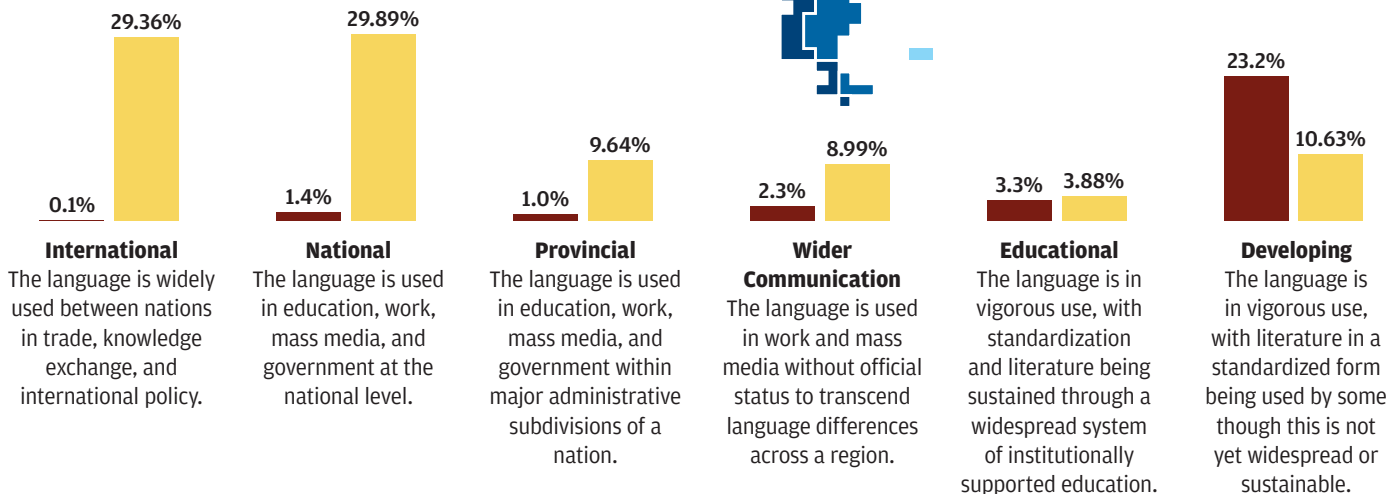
0.1%
29.36%
**International**
The language is widely used between nations in trade, knowledge exchange, and international policy.

1.4%
29.89%
**National**
The language is used in education, work, mass media, and government at the national level.

1.0%
9.64%
**Provincial**
The language is used in education, work, mass media, and government within major administrative subdivisions of a nation.

2.3%
8.99%
**Wider Communication**
The language is used in work and mass media without official status to transcend language differences across a region.

3.3%
3.88%
**Educational**
The language is in vigorous use, with standardization and literature being sustained through a widespread system of institutionally supported education.

23.2%
10.63%
**Developing**
The language is in vigorous use, with literature in a standardized form being used by some though this is not yet widespread or sustainable.